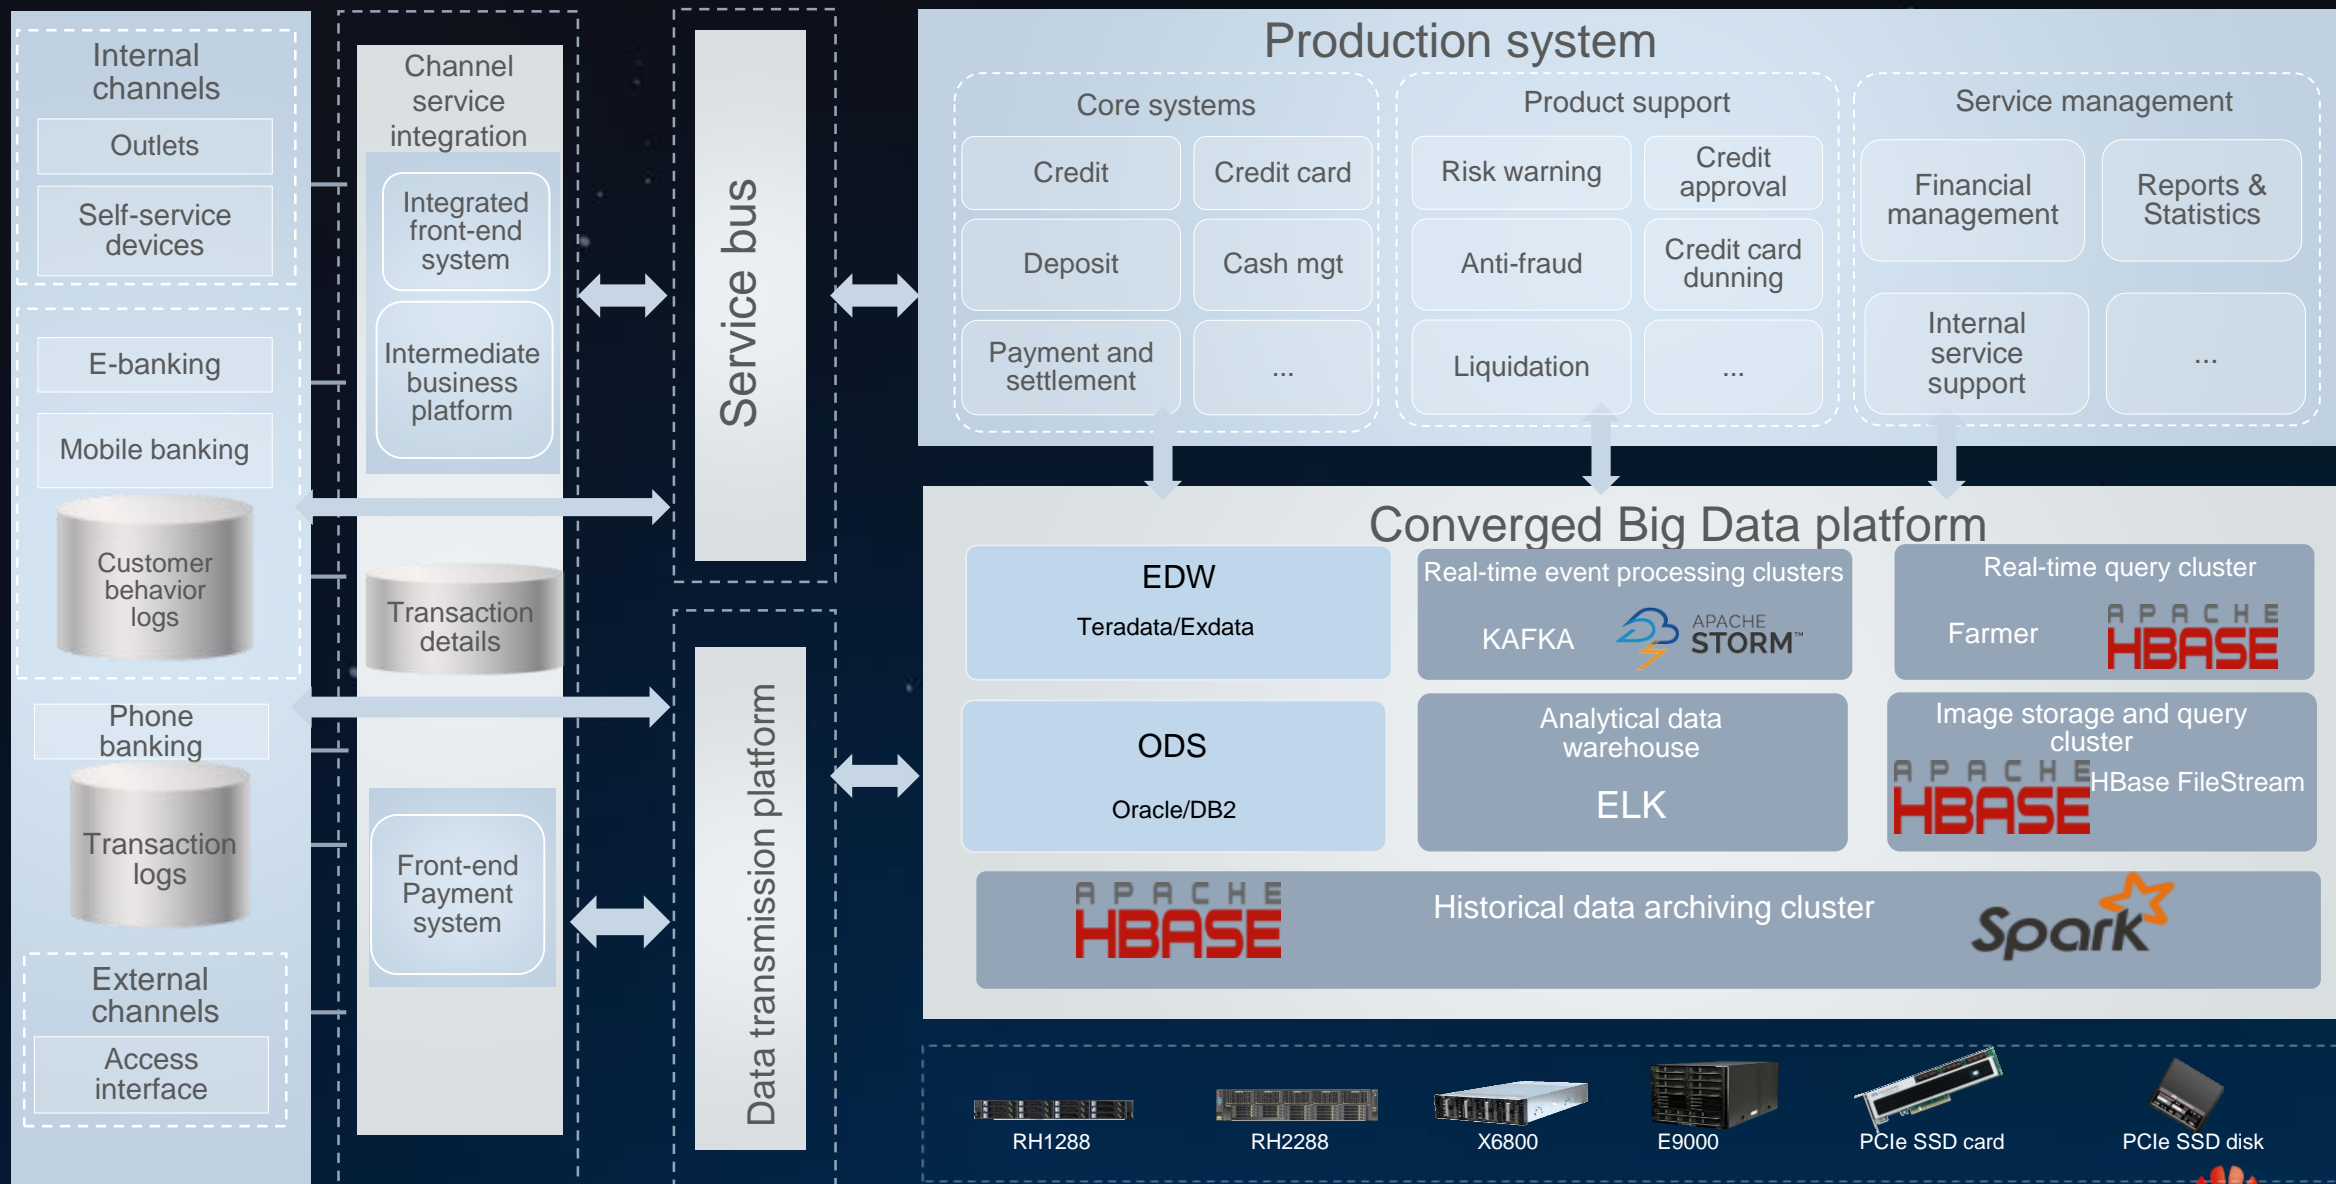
Internal channels
Outlets
Self-service devices
E-banking
Mobile banking
Customer behavior logs
Phone banking
Transaction logs
External channels
Access interface

Channel service integration
Integrated front-end system
Intermediate business platform
Transaction details
Front-end Payment system

Service bus

Data transmission platform

Production system

Core systems
Credit
Credit card
Deposit
Cash mgt
Payment and settlement
...

Product support
Risk warning
Credit approval
Anti-fraud
Credit card dunning
Liquidation
...

Service management
Financial management
Reports & Statistics
Internal service support
...

Converged Big Data platform

EDW
Teradata/Exdata

Real-time event processing clusters
KAFKA
APACHE STORM™

Real-time query cluster
Farmer
APACHE HBASE

ODS
Oracle/DB2

Analytical data warehouse
ELK

Image storage and query cluster
APACHE HBASE
HBase FileStream

APACHE HBASE
Historical data archiving cluster
Spark

RH1288
RH2288
X6800
E9000
PCIe SSD card
PCIe SSD disk